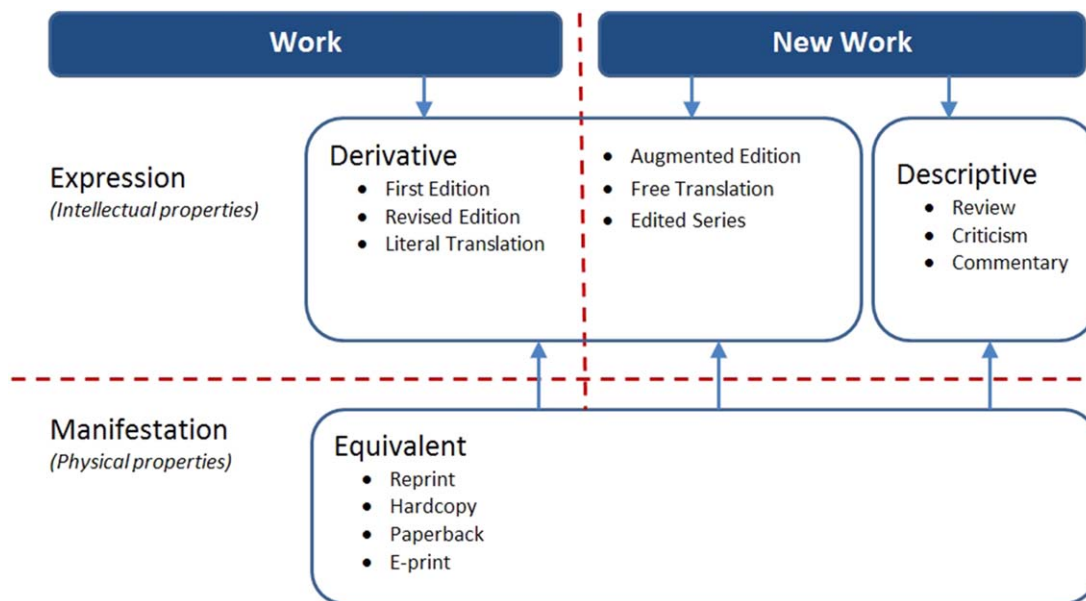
Work

New Work

Expression
(Intellectual properties)

Derivative
- First Edition
- Revised Edition
- Literal Translation

- Augmented Edition
- Free Translation
- Edited Series

Descriptive
- Review
- Criticism
- Commentary

Manifestation
(Physical properties)

Equivalent
- Reprint
- Hardcopy
- Paperback
- E-print